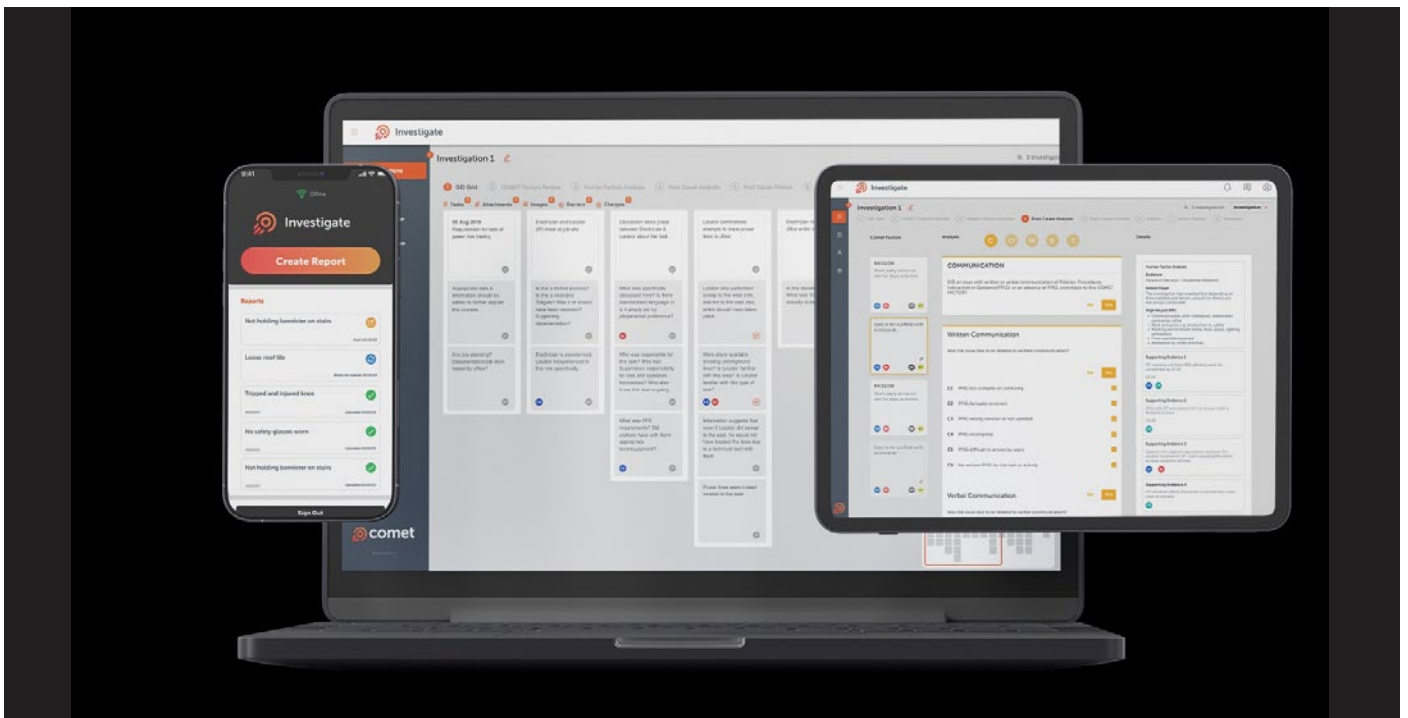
Investigate

Investigation 1

SID Grid

Tasks Attachments Images Barriers Changes

comet

9:41

Offline

Investigate

Create Report

Reports

Not holding bannister on stairs

Loose roof tile

Tripped and injured knee

No safety glasses worn

Not holding bannister on stairs

Sign Out

Investigate

Investigation 1

Root Cause Analysis

Comet Factors

Analysis

Details

COMMUNICATION

Written Communication

C1 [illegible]

C2 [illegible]

C3 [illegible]

C4 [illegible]

C5 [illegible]

C6 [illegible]

Verbal Communication